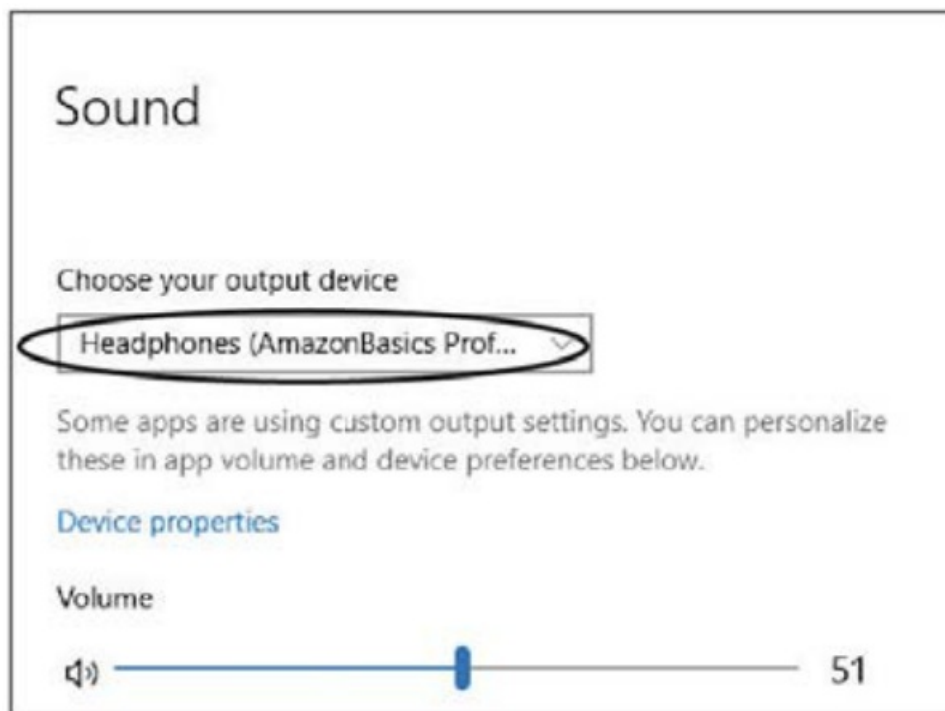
Sound

Choose your output device

Headphones (AmazonBasics Prof...

Some apps are using custom output settings. You can personalize these in app volume and device preferences below.

Device properties

Volume

51